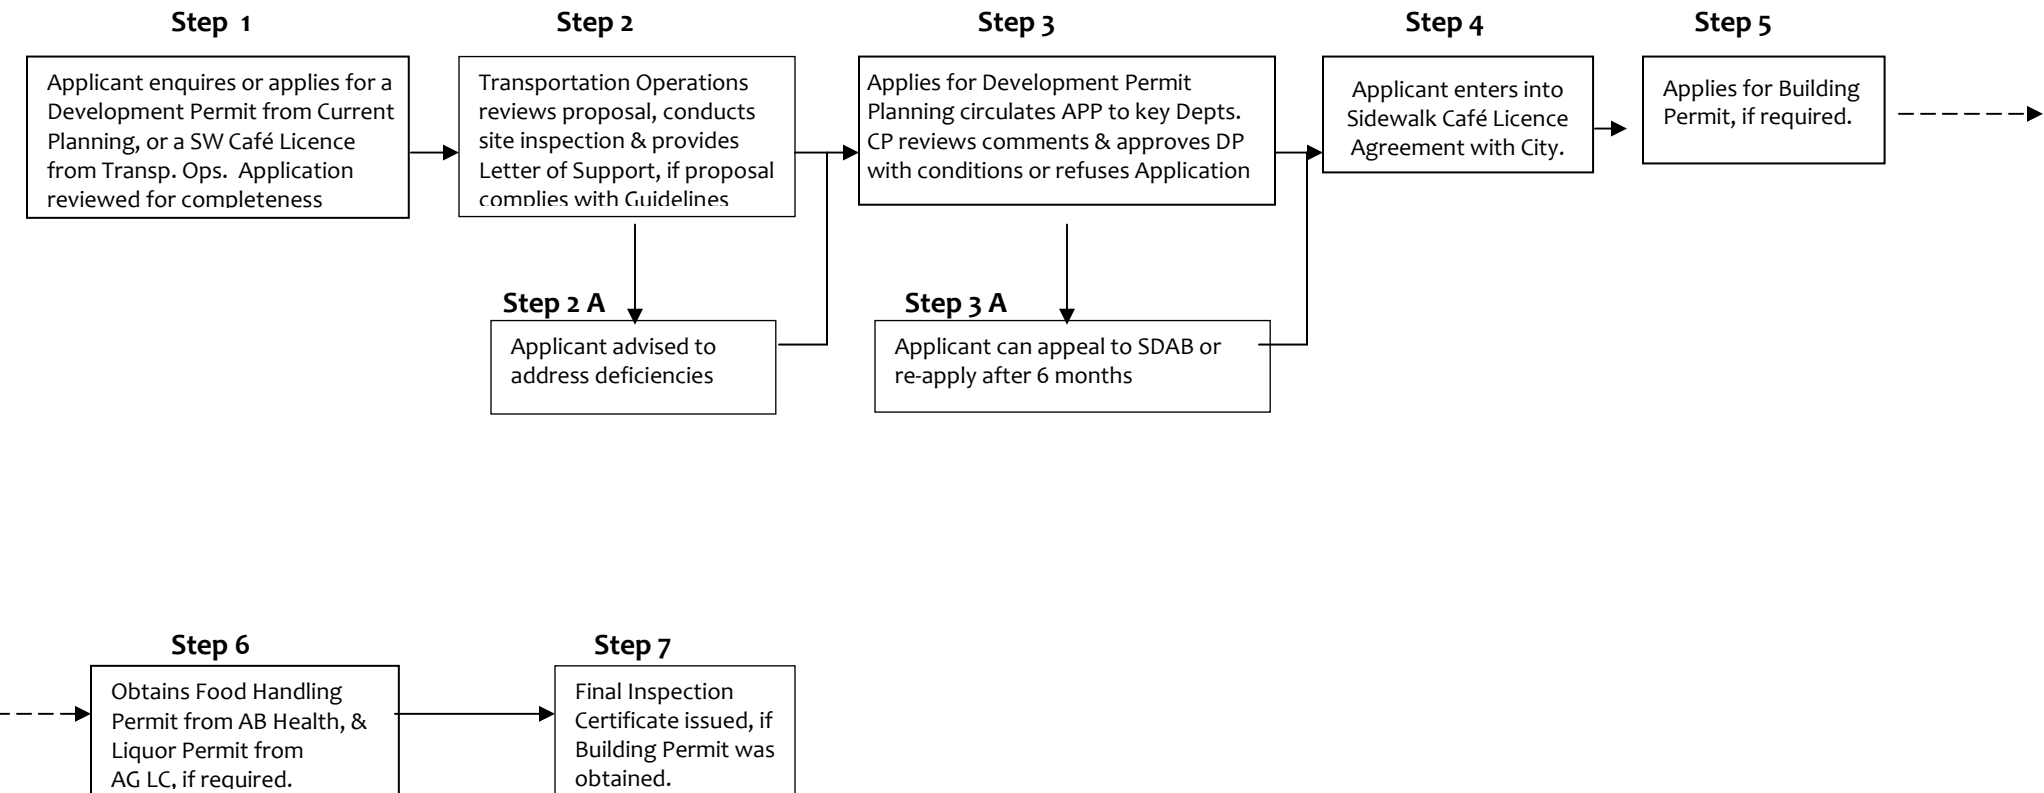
Step 1

Applicant enquires or applies for a Development Permit from Current Planning, or a SW Café Licence from Transp. Ops. Application reviewed for completeness

Step 2

Transportation Operations reviews proposal, conducts site inspection & provides Letter of Support, if proposal complies with Guidelines

Step 2 A

Applicant advised to address deficiencies

Step 3

Applies for Development Permit Planning circulates APP to key Depts. CP reviews comments & approves DP with conditions or refuses Application

Step 3 A

Applicant can appeal to SDAB or re-apply after 6 months

Step 4

Applicant enters into Sidewalk Café Licence Agreement with City.

Step 5

Applies for Building Permit, if required.

Step 6

Obtains Food Handling Permit from AB Health, & Liquor Permit from AG LC, if required.

Step 7

Final Inspection Certificate issued, if Building Permit was obtained.